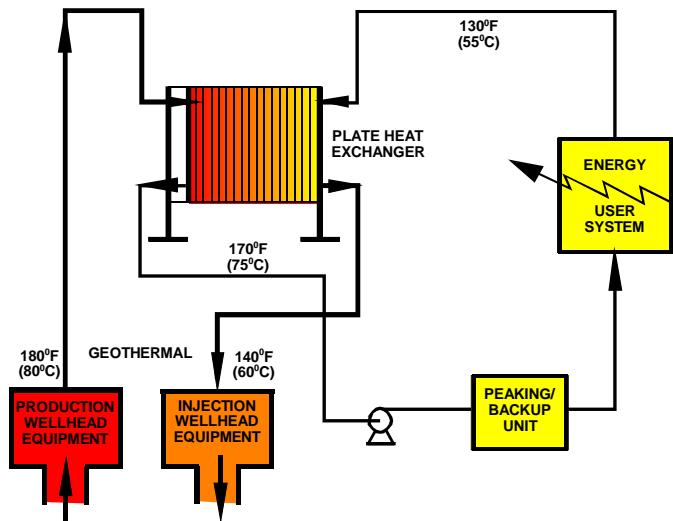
$130^0$F
($55^0$C)

PLATE HEAT
EXCHANGER

ENERGY
USER
SYSTEM

$170^0$F
($75^0$C)

$180^0$F
($80^0$C)

GEOTHERMAL

$140^0$F
($60^0$C)

PRODUCTION
WELLHEAD
EQUIPMENT

INJECTION
WELLHEAD
EQUIPMENT

PEAKING/
BACKUP
UNIT